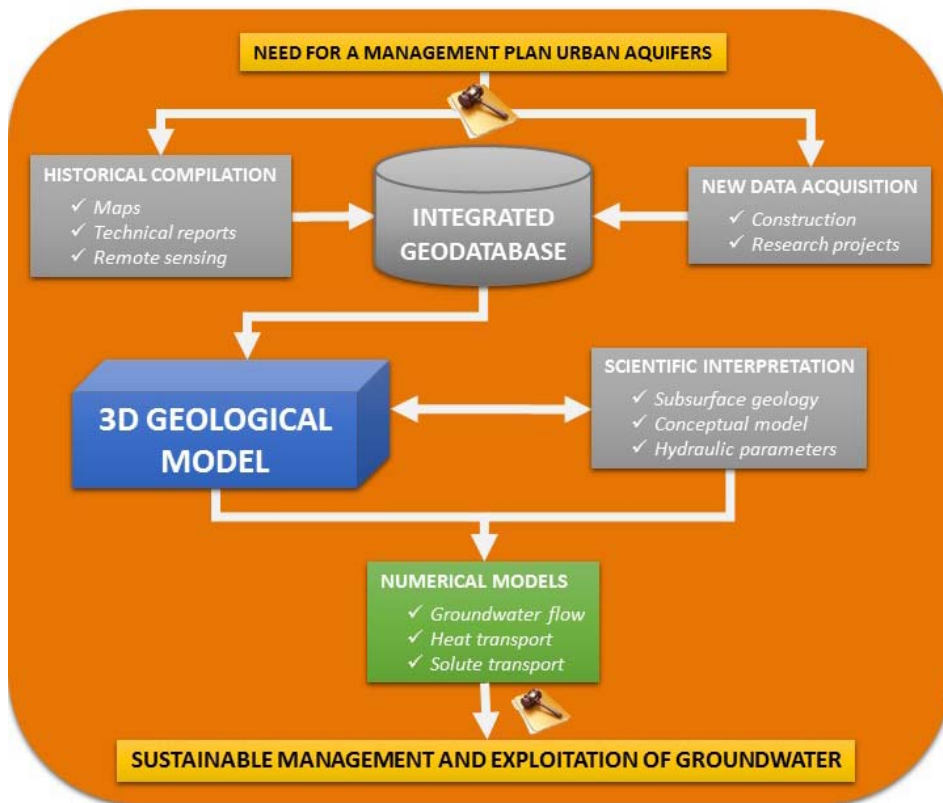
NEED FOR A MANAGEMENT PLAN URBAN AQUIFERS

HISTORICAL COMPILATION
✓ Maps
✓ Technical reports
✓ Remote sensing

INTEGRATED GEODATABASE

NEW DATA ACQUISITION
✓ Construction
✓ Research projects

3D GEOLOGICAL MODEL

SCIENTIFIC INTERPRETATION
✓ Subsurface geology
✓ Conceptual model
✓ Hydraulic parameters

NUMERICAL MODELS
✓ Groundwater flow
✓ Heat transport
✓ Solute transport

SUSTAINABLE MANAGEMENT AND EXPLOITATION OF GROUNDWATER